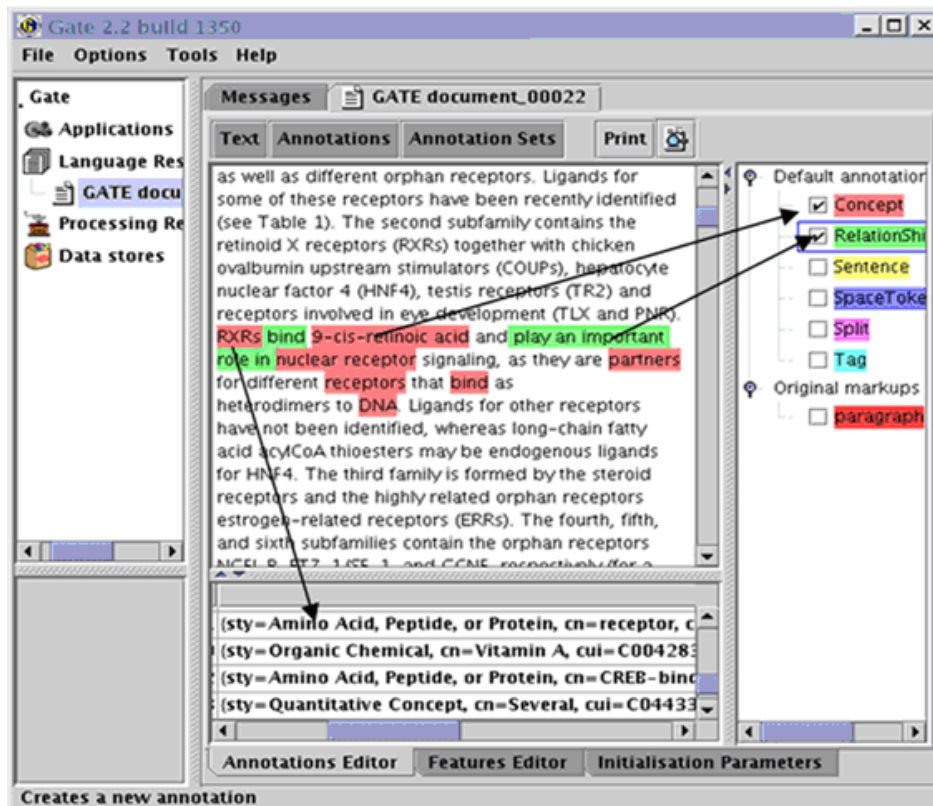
Gate 2.2 build 1350

File Options Tools Help

Gate
Applications
Language Res
GATE docu
Processing Re
Data stores

Messages | GATE document_00022

Text | Annotations | Annotation Sets | Print

as well as different orphan receptors. Ligands for some of these receptors have been recently identified (see Table 1). The second subfamily contains the retinoid X receptors (RXRs) together with chicken ovalbumin upstream stimulators (COUPs), hepatocyte nuclear factor 4 (HNF4), testis receptors (TR2) and receptors involved in eye development (TLX and PNR). RXRs bind 9-cis-retinoic acid and play an important role in nuclear receptor signaling, as they are partners for different receptors that bind as heterodimers to DNA. Ligands for other receptors have not been identified, whereas long-chain fatty acid acylCoA thioesters may be endogenous ligands for HNF4. The third family is formed by the steroid receptors and the highly related orphan receptors estrogen-related receptors (ERRs). The fourth, fifth, and sixth subfamilies contain the orphan receptors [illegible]

Default annotation
Concept
RelationShi
Sentence
SpaceToke
Split
Tag
Original markups
paragraph

{sty=Amino Acid, Peptide, or Protein, cn=receptor, c
{sty=Organic Chemical, cn=Vitamin A, cui=C004283
{sty=Amino Acid, Peptide, or Protein, cn=CREB-binc
{sty=Quantitative Concept, cn=Several, cui=C04433

Annotations Editor | Features Editor | Initialisation Parameters

Creates a new annotation